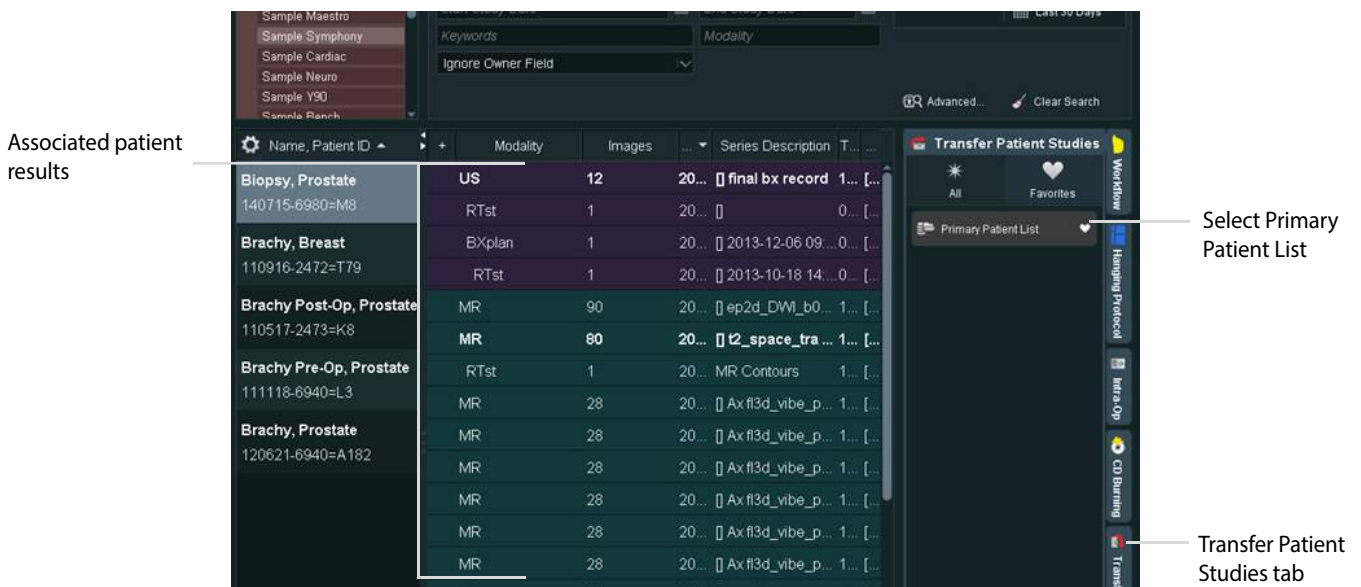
Sample Maestro
Sample Symphony
Sample Cardiac
Sample Neuro
Sample Y90
Sample Bench

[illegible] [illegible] Last 30 Days

Keywords
Modality
Ignore Owner Field

Advanced...
Clear Search

Associated patient results

Name, Patient ID

| Name, Patient ID |
|---|
| Biopsy, Prostate 140715-6980=M8 |
| Brachy, Breast 110916-2472=T79 |
| Brachy Post-Op, Prostate 110517-2473=K8 |
| Brachy Pre-Op, Prostate 111118-6940=L3 |
| Brachy, Prostate 120621-6940=A182 |

| + | Modality | Images | ... | Series Description | T... | ... |
|---|---|---|---|---|---|---|
| | US | 12 | 20... | [] final bx record | 1... | [... |
| | RTst | 1 | 20... | [] | 0... | [... |
| | BXplan | 1 | 20... | [] 2013-12-06 09:... | 0... | [... |
| | RTst | 1 | 20... | [] 2013-10-18 14:... | 0... | [... |
| | MR | 90 | 20... | [] ep2d_DWI_b0... | 1... | [... |
| | MR | 80 | 20... | [] t2_space_tra ... | 1... | [... |
| | RTst | 1 | 20... | MR Contours | 1... | [... |
| | MR | 28 | 20... | [] Ax fl3d_vibe_p... | 1... | [... |
| | MR | 28 | 20... | [] Ax fl3d_vibe_p... | 1... | [... |
| | MR | 28 | 20... | [] Ax fl3d_vibe_p... | 1... | [... |
| | MR | 28 | 20... | [] Ax fl3d_vibe_p... | 1... | [... |
| | MR | 28 | 20... | [] Ax fl3d_vibe_p... | 1... | [... |
| | MR | 28 | 20... | [] Ax fl3d_vibe_p... | 1... | [... |

Transfer Patient Studies
All
Favorites
Primary Patient List

Workflow
Hanging Protocol
Intra-Op
CD Burning
Trans

Select Primary Patient List

Transfer Patient Studies tab